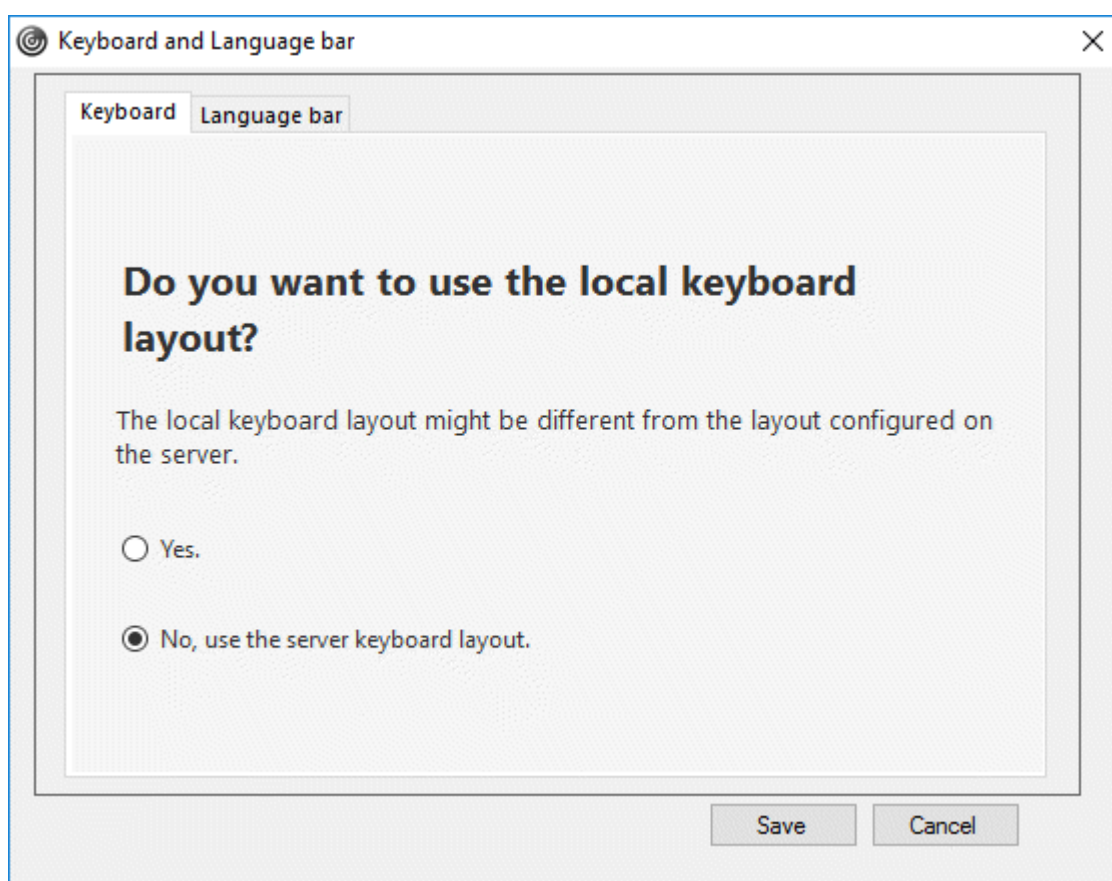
Keyboard and Language bar

Keyboard Language bar

Do you want to use the local keyboard layout?

The local keyboard layout might be different from the layout configured on the server.

Yes.

No, use the server keyboard layout.

Save Cancel